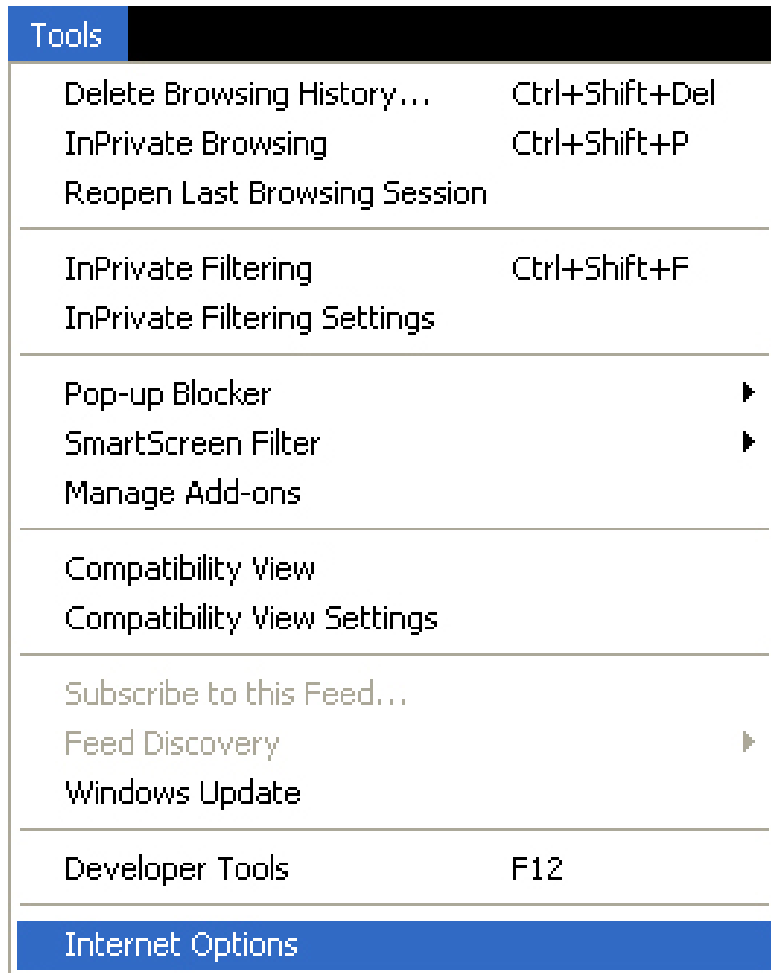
Tools

Delete Browsing History... Ctrl+Shift+Del
InPrivate Browsing Ctrl+Shift+P
Reopen Last Browsing Session

InPrivate Filtering Ctrl+Shift+F
InPrivate Filtering Settings

Pop-up Blocker
SmartScreen Filter
Manage Add-ons

Compatibility View
Compatibility View Settings

Subscribe to this Feed...
Feed Discovery
Windows Update

Developer Tools F12

Internet Options